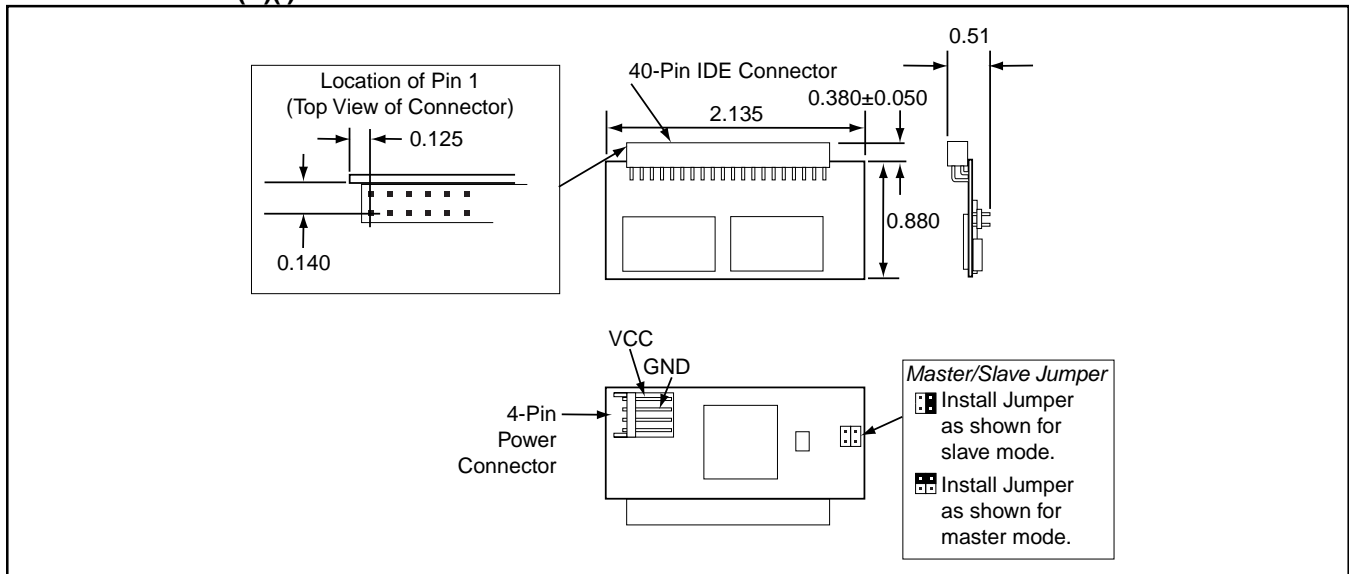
Location of Pin 1
(Top View of Connector)

0.125

0.140

40-Pin IDE Connector

2.135

0.380±0.050

0.880

0.51

VCC

GND

4-Pin Power Connector

Master/Slave Jumper
Install Jumper as shown for slave mode.
Install Jumper as shown for master mode.